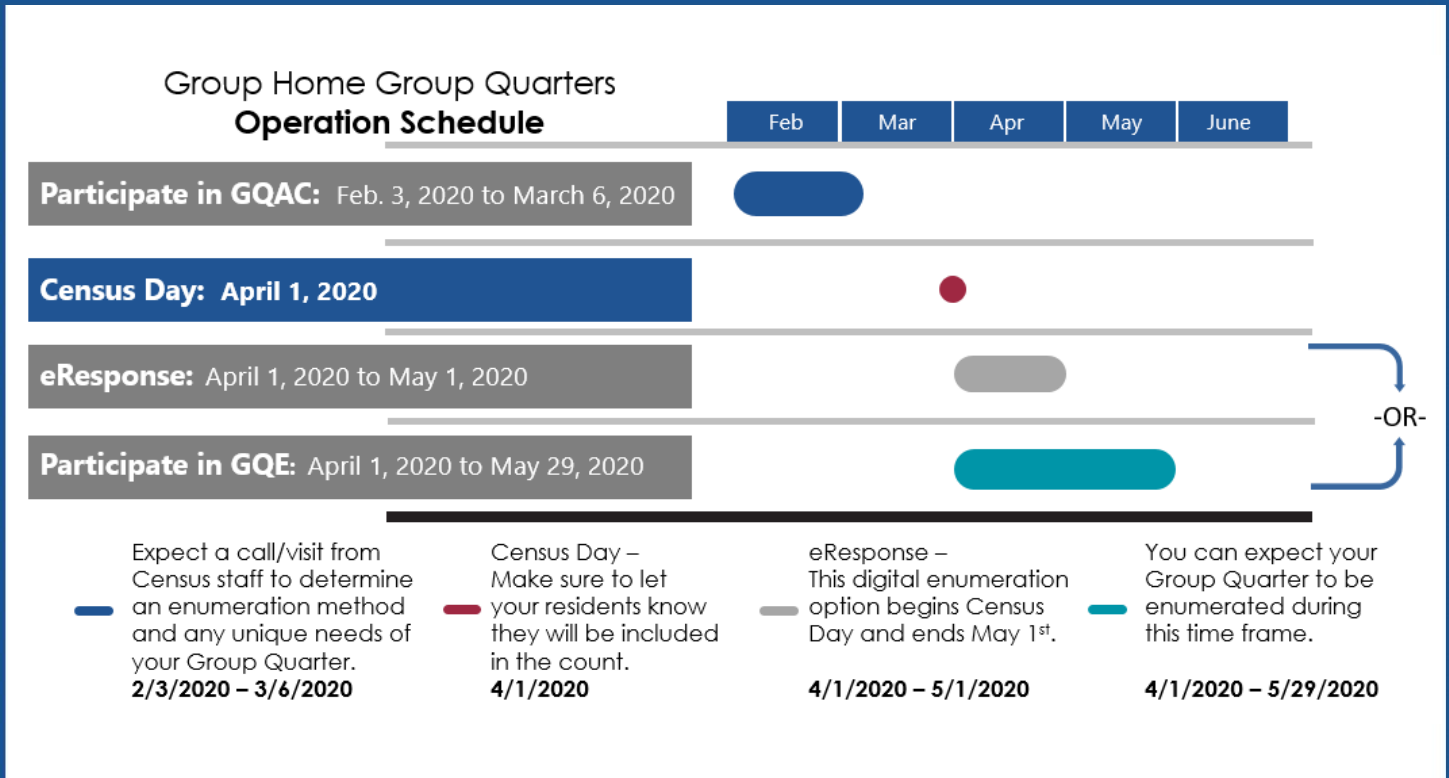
Group Home Group Quarters
**Operation Schedule**

| Feb | Mar | Apr | May | June |
|---|---|---|---|---|

**Participate in GQAC:** Feb. 3, 2020 to March 6, 2020

**Census Day:** **April 1, 2020**

**eResponse:** April 1, 2020 to May 1, 2020

-OR-

**Participate in GQE:** April 1, 2020 to May 29, 2020

Expect a call/visit from Census staff to determine an enumeration method and any unique needs of your Group Quarter.
**2/3/2020 – 3/6/2020**

Census Day – Make sure to let your residents know they will be included in the count.
**4/1/2020**

eResponse – This digital enumeration option begins Census Day and ends May 1$^{st}$.
**4/1/2020 – 5/1/2020**

You can expect your Group Quarter to be enumerated during this time frame.
**4/1/2020 – 5/29/2020**